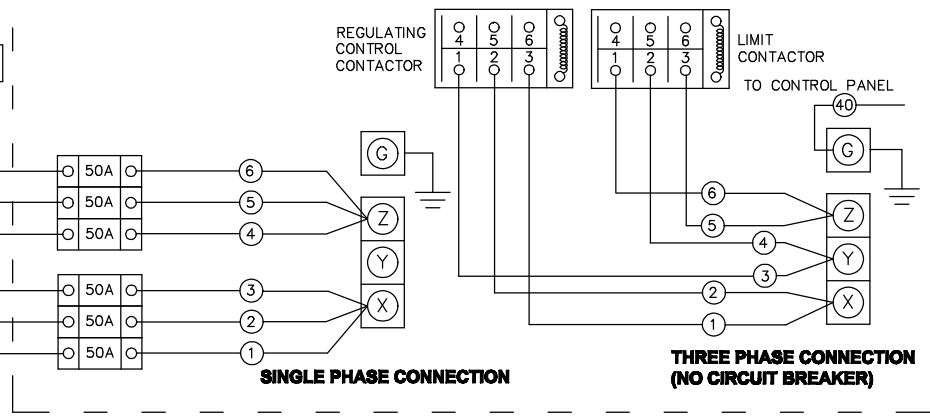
REGULATING CONTROL CONTACTOR

4 5 6
1 2 3

4 5 6
1 2 3

LIMIT CONTACTOR

TO CONTROL PANEL

40

G

G

50A
50A
50A

6
5
4

Z
Y
X

50A
50A
50A

3
2
1

6
5
4
3
2
1

Z
Y
X

SINGLE PHASE CONNECTION

THREE PHASE CONNECTION (NO CIRCUIT BREAKER)